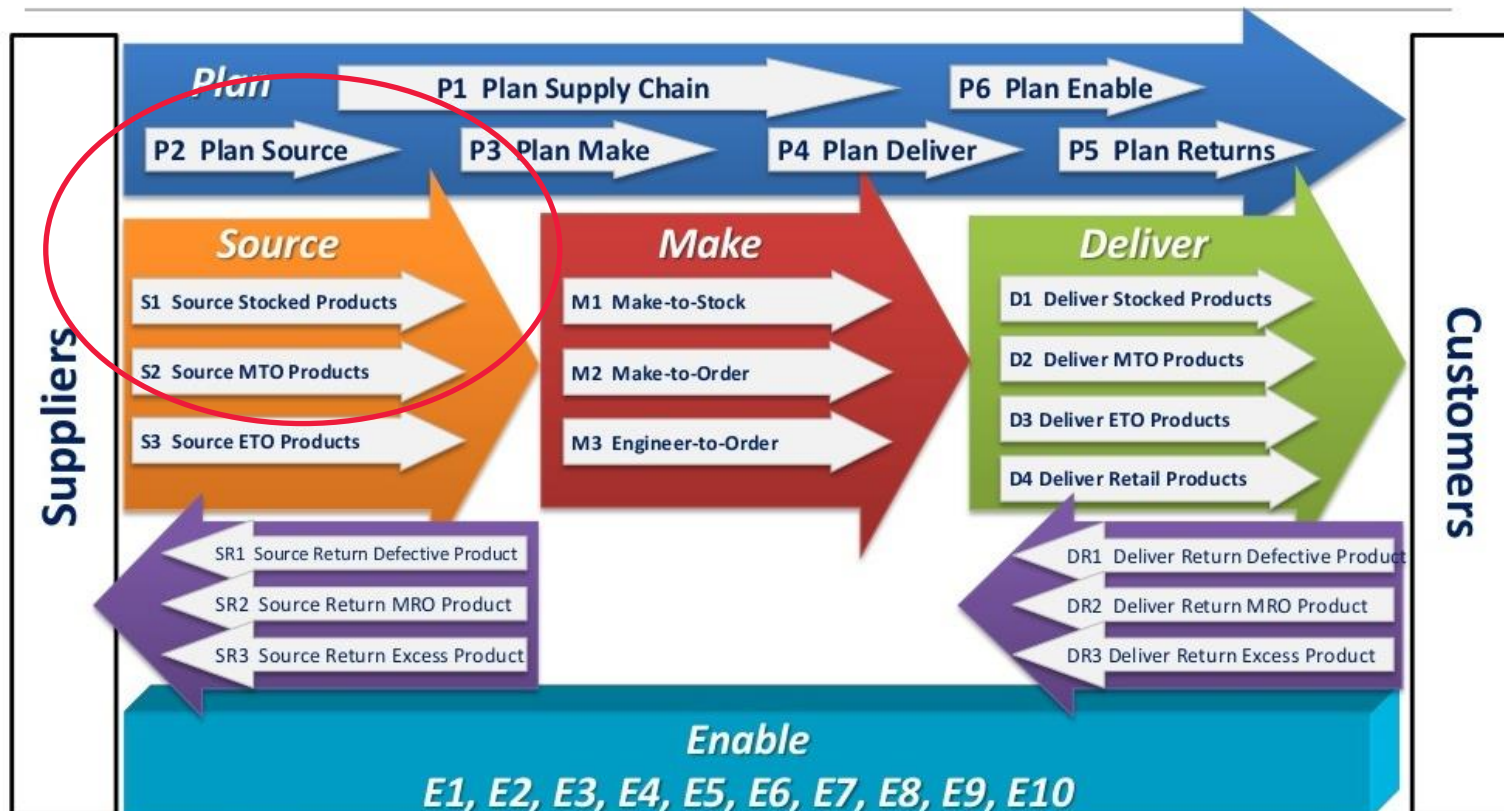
Plan

P1 Plan Supply Chain

P6 Plan Enable

P2 Plan Source

P3 Plan Make

P4 Plan Deliver

P5 Plan Returns

Suppliers

Source

S1 Source Stocked Products

S2 Source MTO Products

S3 Source ETO Products

Make

M1 Make-to-Stock

M2 Make-to-Order

M3 Engineer-to-Order

Deliver

D1 Deliver Stocked Products

D2 Deliver MTO Products

D3 Deliver ETO Products

D4 Deliver Retail Products

Customers

SR1 Source Return Defective Product

SR2 Source Return MRO Product

SR3 Source Return Excess Product

DR1 Deliver Return Defective Product

DR2 Deliver Return MRO Product

DR3 Deliver Return Excess Product

Enable

E1, E2, E3, E4, E5, E6, E7, E8, E9, E10